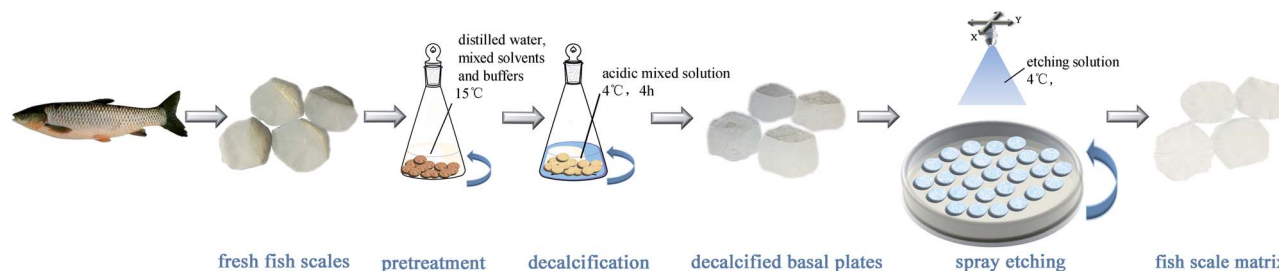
distilled water, mixed solvents and buffers
15℃

acidic mixed solution
4℃, 4h

X
Y

etching solution
4℃,

fresh fish scales
pretreatment
decalcification
decalcified basal plates
spray etching
fish scale matri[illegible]